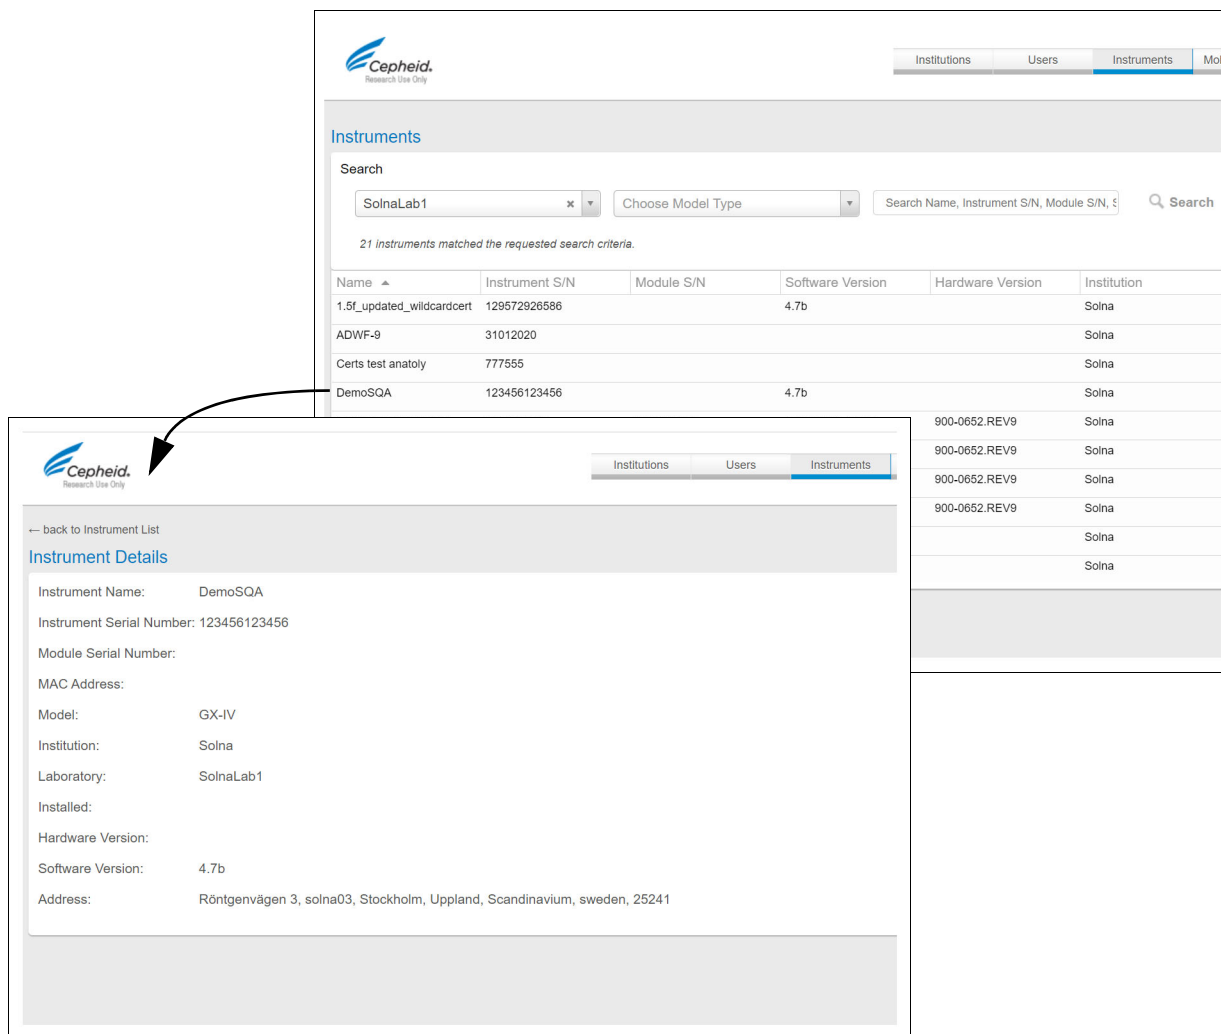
Cepheid.
Research Use Only

Institutions | Users | Instruments | Mol

Instruments

Search

SolnaLab1 × ▾

Choose Model Type ▾

Search Name, Instrument S/N, Module S/N, S

Search

21 instruments matched the requested search criteria.

| Name | Instrument S/N | Module S/N | Software Version | Hardware Version | Institution |
|---|---|---|---|---|---|
| 1.5f_updated_wildcardcert | 129572926586 | | 4.7b | | Solna |
| ADWF-9 | 31012020 | | | | Solna |
| Certs test anatoly | 777555 | | | | Solna |
| DemoSQA | 123456123456 | | 4.7b | | Solna |
| | | | | 900-0652.REV9 | Solna |
| | | | | 900-0652.REV9 | Solna |
| | | | | 900-0652.REV9 | Solna |
| | | | | 900-0652.REV9 | Solna |
| | | | | | Solna |
| | | | | | Solna |

Cepheid.
Research Use Only

Institutions | Users | Instruments

← back to Instrument List

Instrument Details

Instrument Name: DemoSQA

Instrument Serial Number: 123456123456

Module Serial Number:

MAC Address:

Model: GX-IV

Institution: Solna

Laboratory: SolnaLab1

Installed:

Hardware Version:

Software Version: 4.7b

Address: Röntgenvägen 3, solna03, Stockholm, Uppland, Scandinavium, sweden, 25241